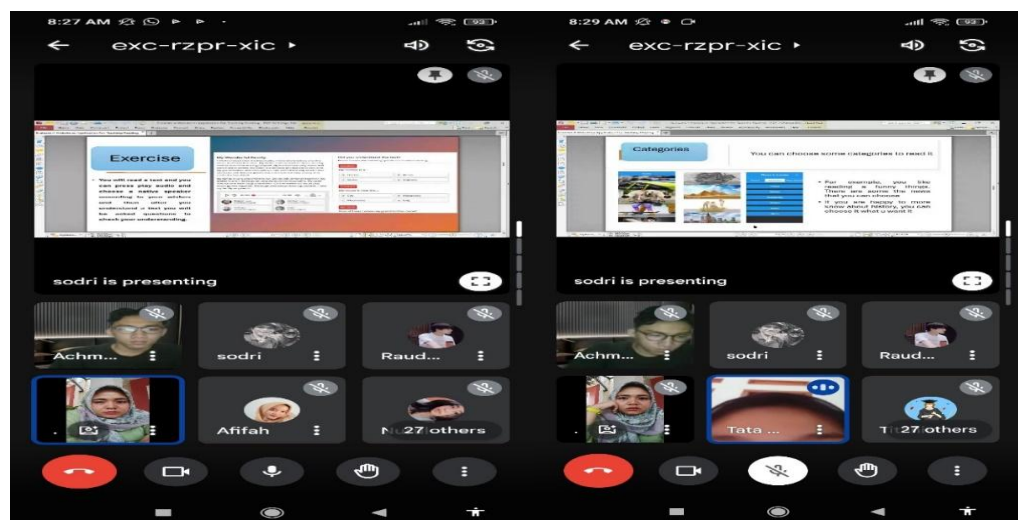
8:27 AM

93

exc-rzpr-xic ▸

Exercise

• You will read a text and you can press play audio and choose a native speaker according to your wishes and then when you understand a text you will be asked questions to check your understanding.

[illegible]

sodri is presenting

Achm...

sodri

Raud...

Afifah

27 others

8:29 AM

93

exc-rzpr-xic ▸

Categories

You can choose some categories to read it

• For example, you like reading a funny things. There are some the news that you can choose
• If you are happy to more know about history, you can choose it what u want it.

sodri is presenting

Achm...

sodri

Raud...

Tata ...

27 others